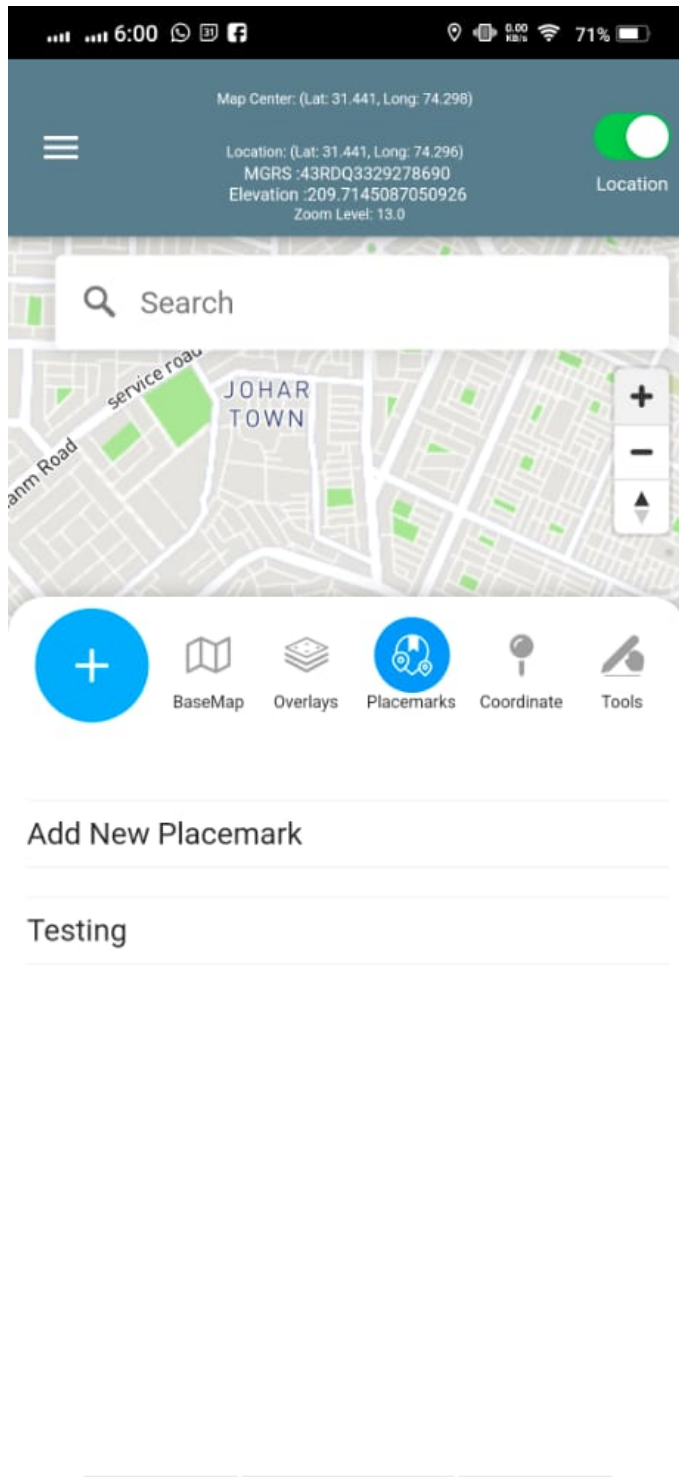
6:00 31 0.00 KB/s 71%

Map Center: (Lat: 31.441, Long: 74.298)

Location: (Lat: 31.441, Long: 74.296)
MGRS :43RDQ3329278690
Elevation :209.7145087050926
Zoom Level: 13.0

Location

Search

Service road
JOHAR TOWN
anm Road

+
−

+
BaseMap
Overlays
Placemarks
Coordinate
Tools

Add New Placemark

Testing